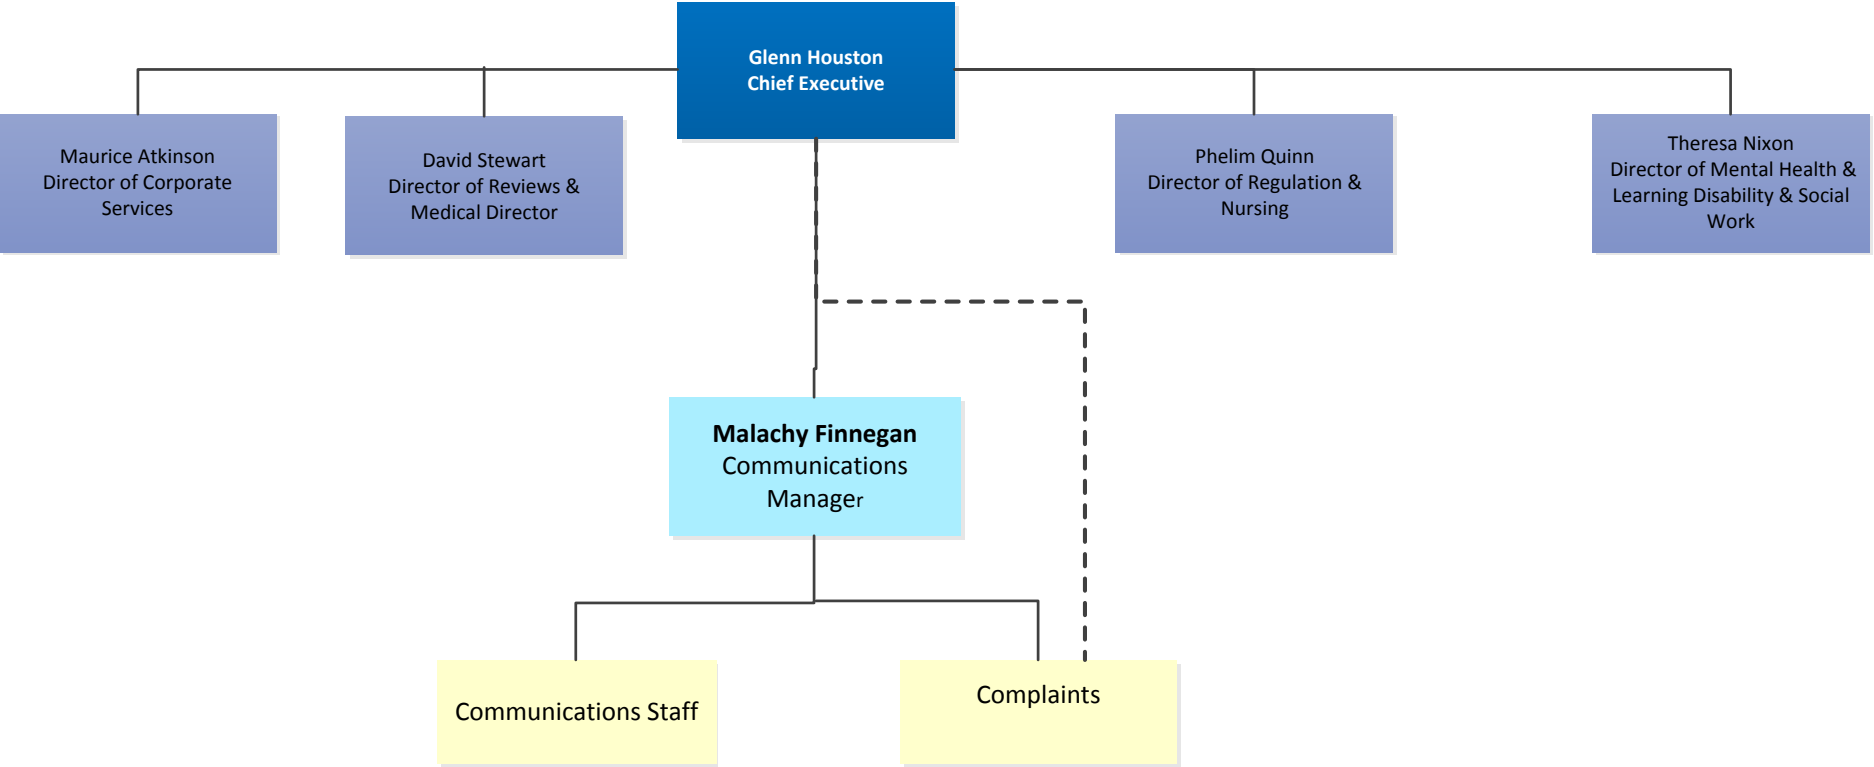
Glenn Houston
Chief Executive

Maurice Atkinson
Director of Corporate Services

David Stewart
Director of Reviews & Medical Director

Phelim Quinn
Director of Regulation & Nursing

Theresa Nixon
Director of Mental Health & Learning Disability & Social Work

Malachy Finnegan
Communications Manager

Communications Staff

Complaints